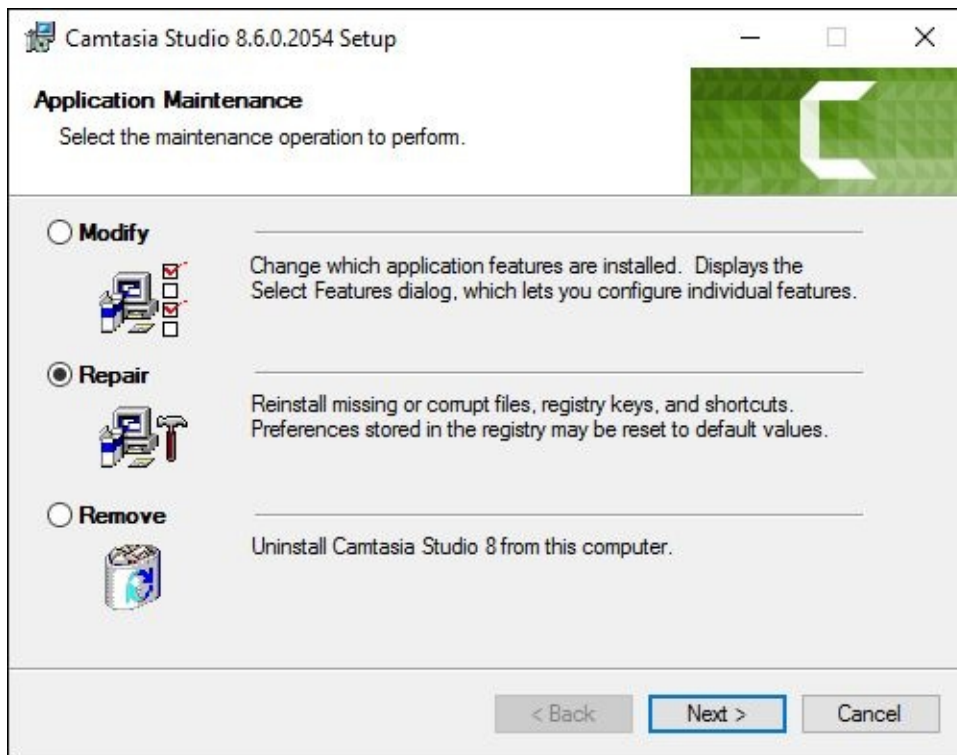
Camtasia Studio 8.6.0.2054 Setup

Application Maintenance
Select the maintenance operation to perform.

Modify
Change which application features are installed. Displays the Select Features dialog, which lets you configure individual features.

Repair
Reinstall missing or corrupt files, registry keys, and shortcuts. Preferences stored in the registry may be reset to default values.

Remove
Uninstall Camtasia Studio 8 from this computer.

< Back Next > Cancel